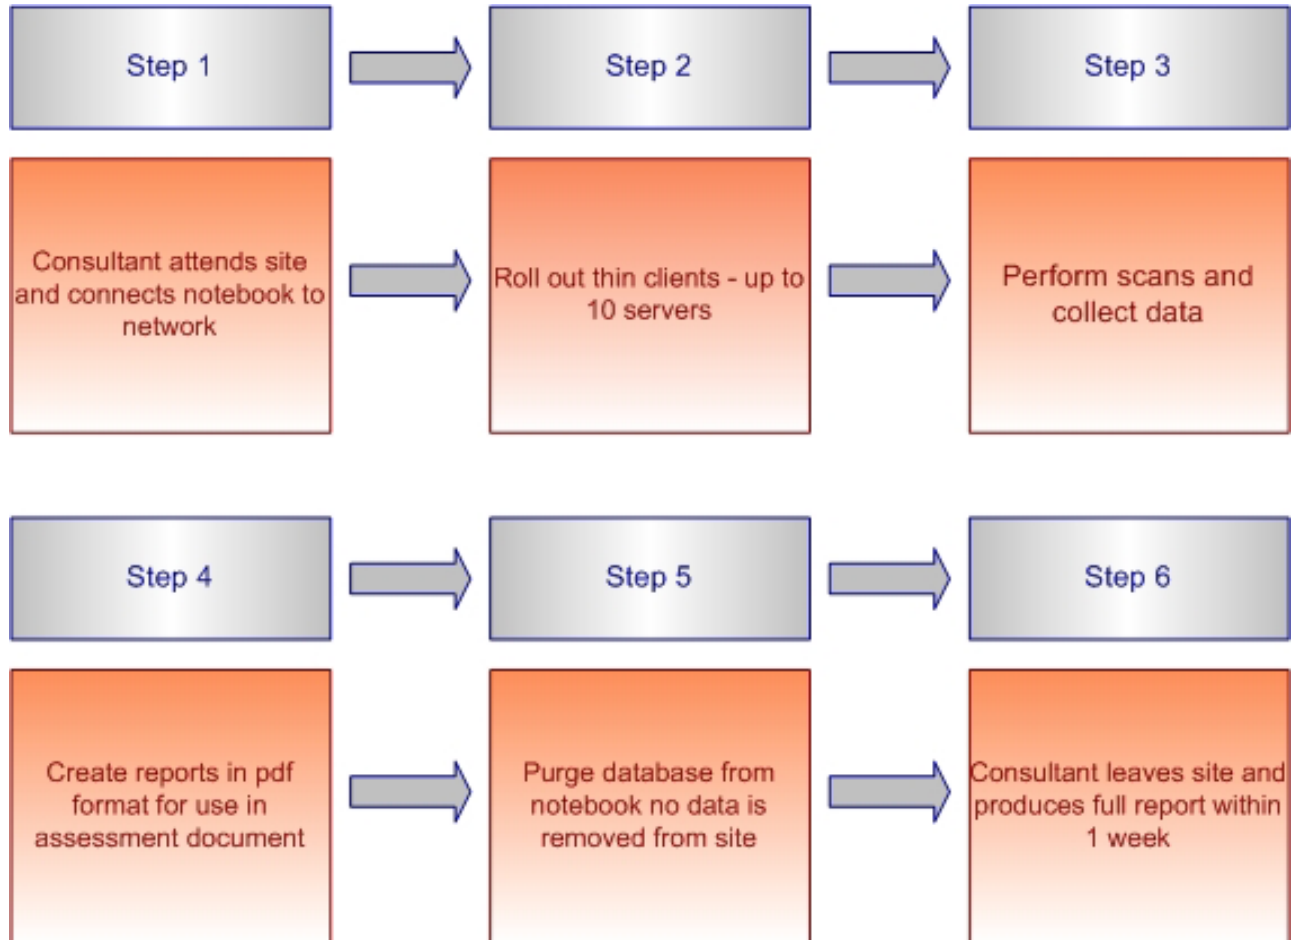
Step 1

Step 2

Step 3

Consultant attends site and connects notebook to network

Roll out thin clients - up to 10 servers

Perform scans and collect data

Step 4

Step 5

Step 6

Create reports in pdf format for use in assessment document

Purge database from notebook no data is removed from site

Consultant leaves site and produces full report within 1 week